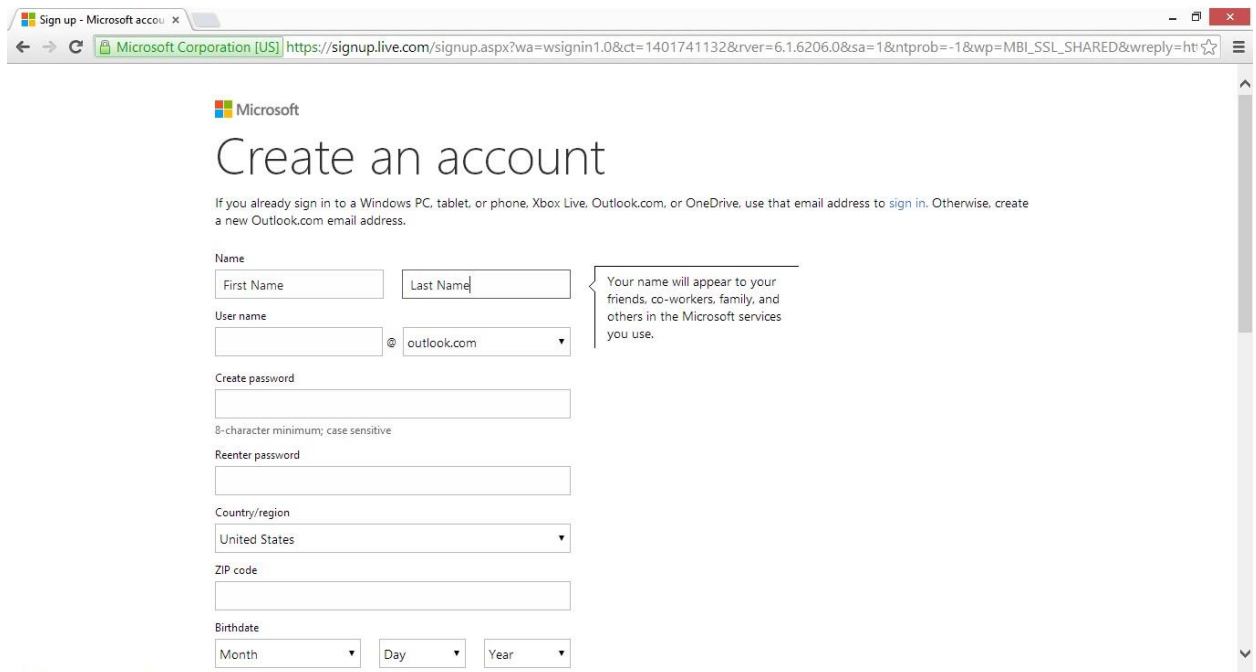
Sign up - Microsoft accou ×

Microsoft Corporation [US] https://signup.live.com/signup.aspx?wa=wsignin1.0&ct=1401741132&rver=6.1.6206.0&sa=1&ntprob=-1&wp=MBI_SSL_SHARED&wreply=ht

Microsoft

Create an account

If you already sign in to a Windows PC, tablet, or phone, Xbox Live, Outlook.com, or OneDrive, use that email address to sign in. Otherwise, create a new Outlook.com email address.

Name

First Name

Last Name

Your name will appear to your friends, co-workers, family, and others in the Microsoft services you use.

User name

@ outlook.com

Create password

8-character minimum; case sensitive

Reenter password

Country/region

United States

ZIP code

Birthdate

Month

Day

Year